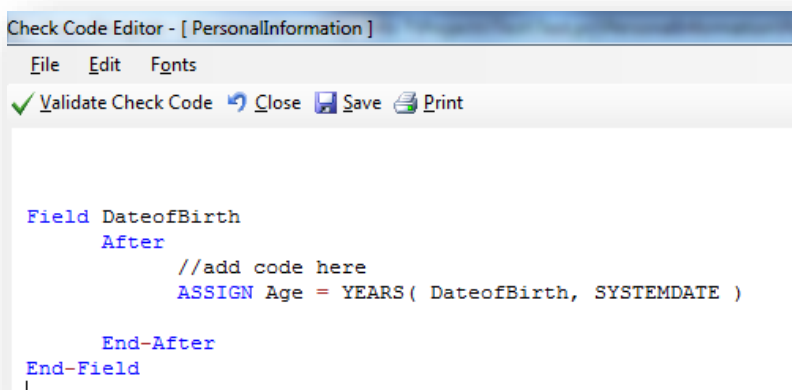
Check Code Editor - [ PersonalInformation ]

File Edit Fonts

Validate Check Code Close Save Print

Field DateofBirth
After
//add code here
ASSIGN Age = YEARS( DateofBirth, SYSTEMDATE )

End-After
End-Field